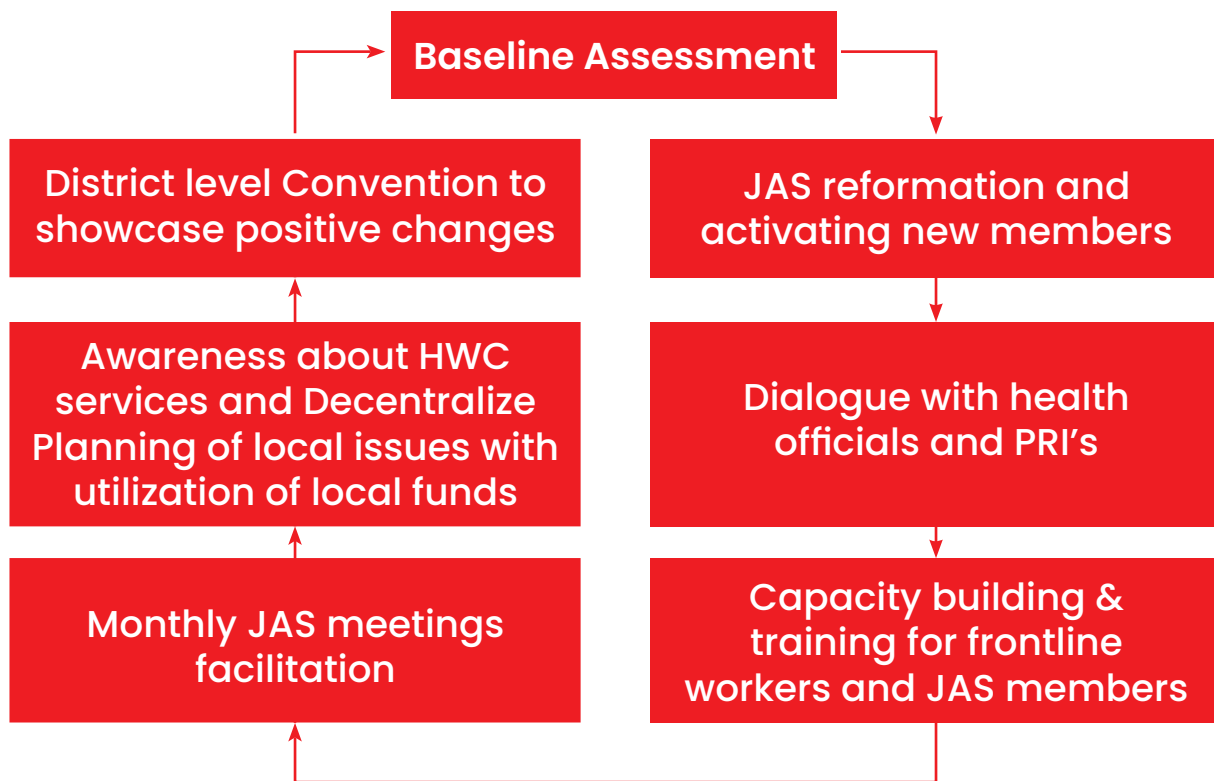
Baseline Assessment

JAS reformation and activating new members

Dialogue with health officials and PRI’s

Capacity building & training for frontline workers and JAS members

Monthly JAS meetings facilitation

Awareness about HWC services and Decentralize Planning of local issues with utilization of local funds

District level Convention to showcase positive changes